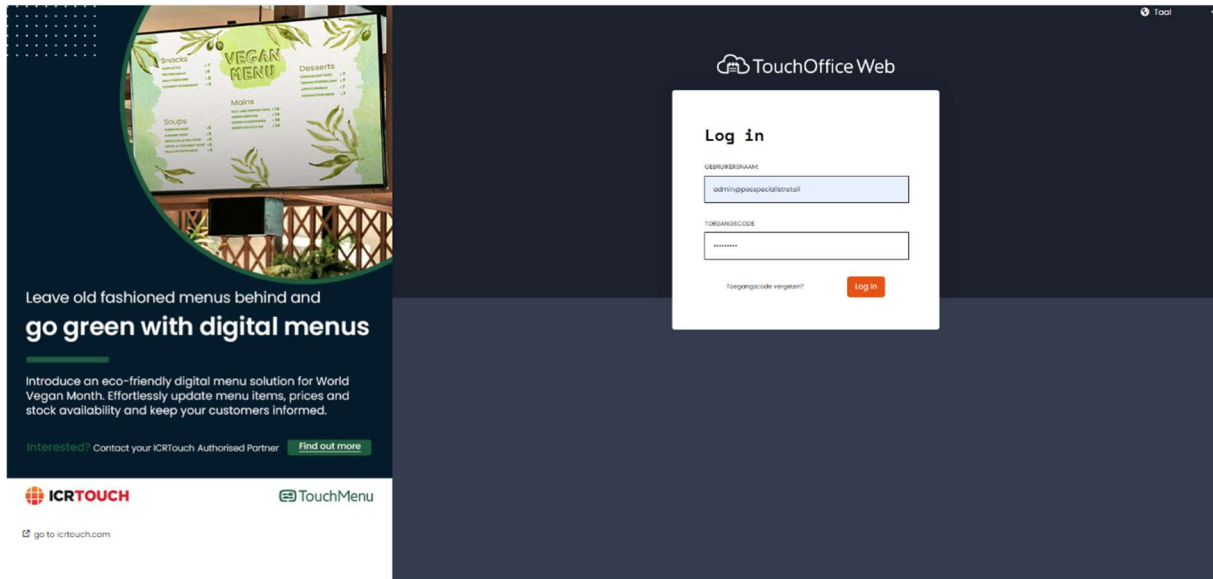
Snacks
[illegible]

VEGAN MENU

Desserts
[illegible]

Mains
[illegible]

Soups
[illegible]

Leave old fashioned menus behind and

go green with digital menus

Introduce an eco-friendly digital menu solution for World Vegan Month. Effortlessly update menu items, prices and stock availability and keep your customers informed.

Interested? Contact your ICRTouch Authorised Partner Find out more

ICRTOUCH TouchMenu

go to icrtouch.com

Taal

TouchOffice Web

Log in

GEBRUIKERSNAAM

admin@posspecialistretail

TOEGANGSCODE

•••••••••

Toegangscode vergeten?

Log in